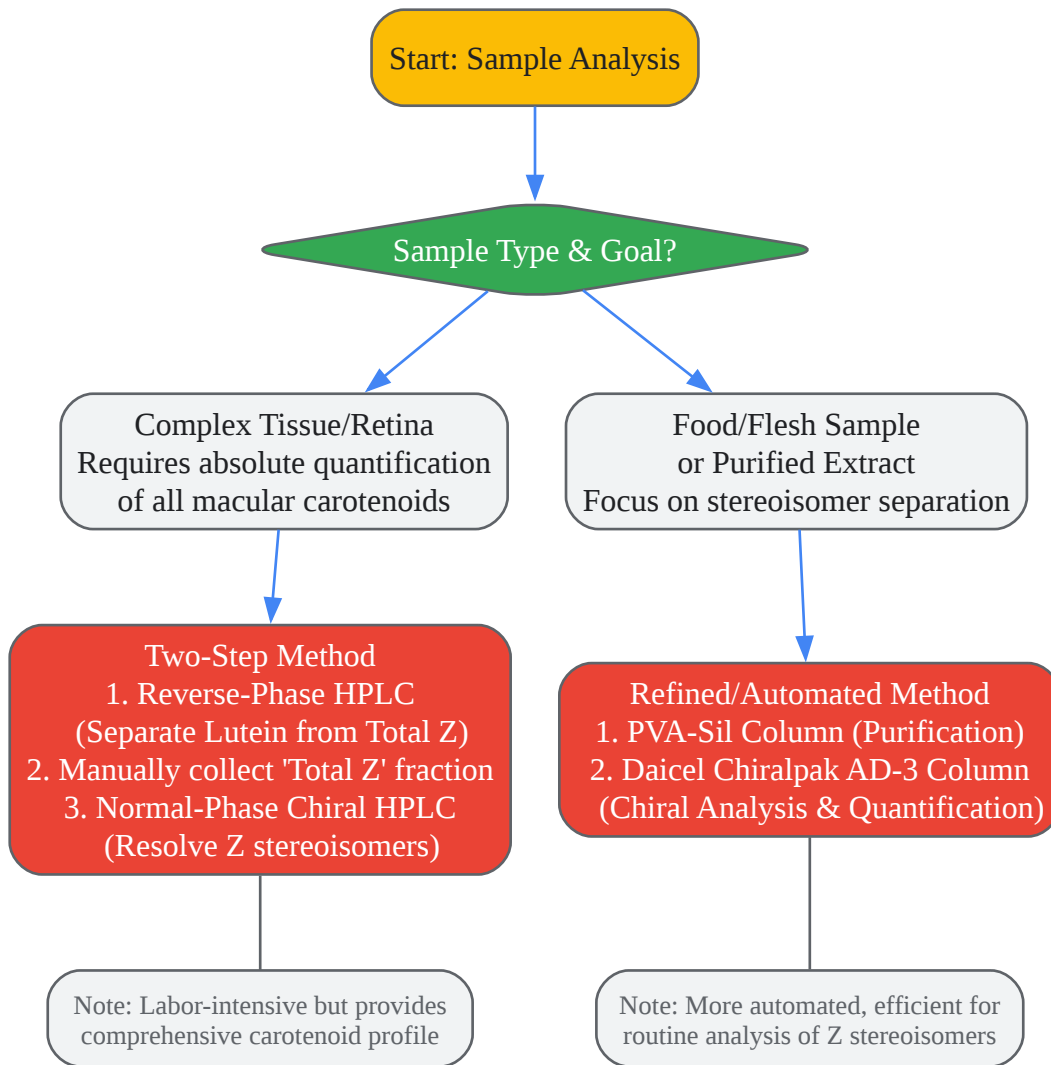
Start: Sample Analysis

Sample Type & Goal?

Complex Tissue/Retina
Requires absolute quantification of all macular carotenoids

Food/Flesh Sample or Purified Extract
Focus on stereoisomer separation

Two-Step Method
1. Reverse-Phase HPLC (Separate Lutein from Total Z)
2. Manually collect 'Total Z' fraction
3. Normal-Phase Chiral HPLC (Resolve Z stereoisomers)

Refined/Automated Method
1. PVA-Sil Column (Purification)
2. Daicel Chiralpak AD-3 Column (Chiral Analysis & Quantification)

Note: Labor-intensive but provides comprehensive carotenoid profile

Note: More automated, efficient for routine analysis of Z stereoisomers